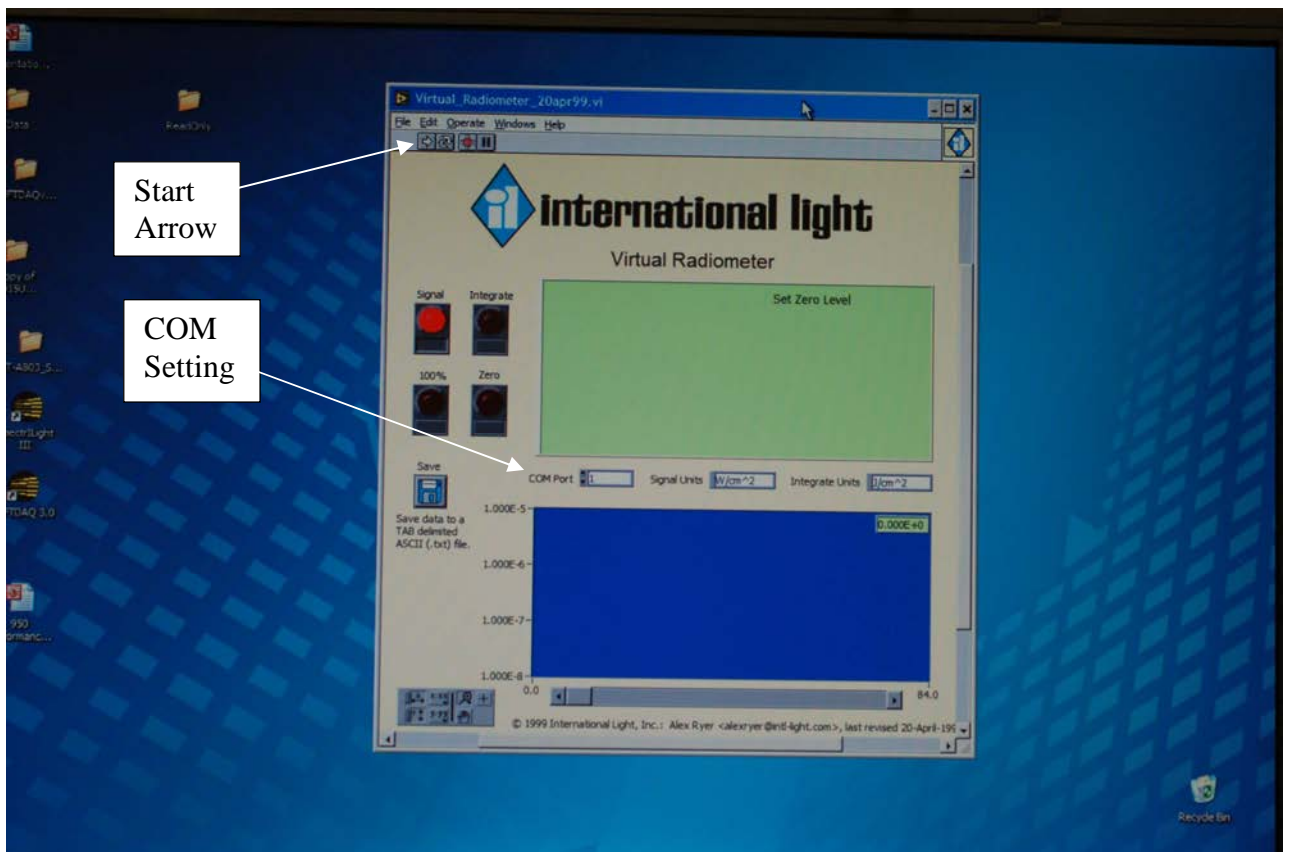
Virtual_Radiometer_20apr99.vi

File Edit Operate Windows Help

Start Arrow

international light

Virtual Radiometer

Signal Integrate

COM Setting

Set Zero Level

100% Zero

Save

Save data to a TAB delimited ASCII (.txt) file.

COM Port 1 Signal Units W/cm^2 Integrate Units J/cm^2

1.000E-5

0.000E+0

1.000E-6

1.000E-7

1.000E-8

0.0

84.0

© 1999 International Light, Inc.: Alex Ryer <alexryer@intl-light.com>, last revised 20-April-19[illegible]

Data

ReadOnly

Recycle Bin